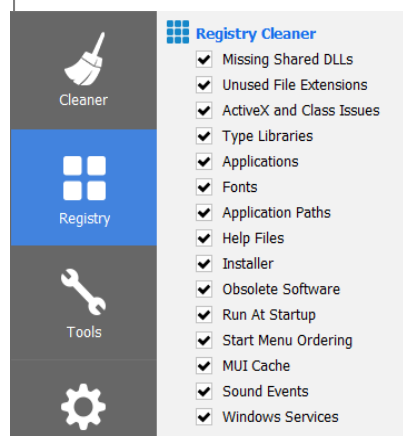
Cleaner

Registry

Tools

Registry Cleaner

Missing Shared DLLs
Unused File Extensions
ActiveX and Class Issues
Type Libraries
Applications
Fonts
Application Paths
Help Files
Installer
Obsolete Software
Run At Startup
Start Menu Ordering
MUI Cache
Sound Events
Windows Services